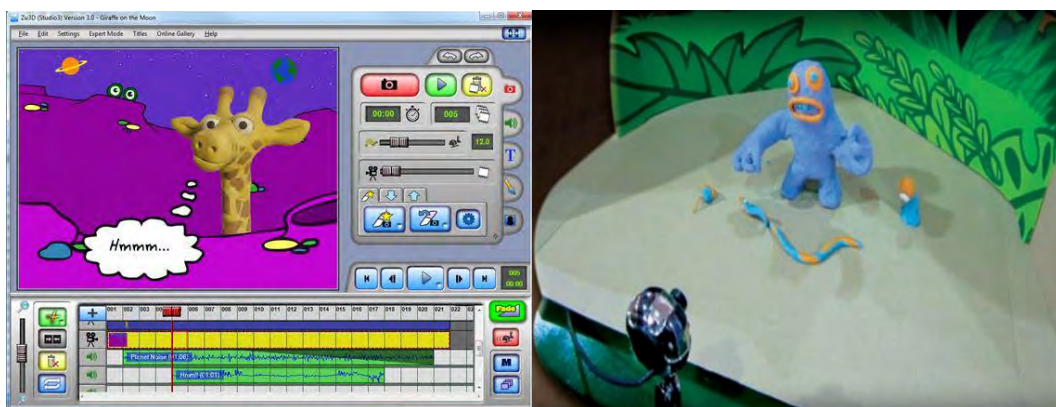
Zu3D (Studio3) Version 3.0 - Giraffe on the Moon

File Edit Settings Expert Mode Titles Online Gallery Help

Hmmm...

00:00 005

12.0

005
00:00

001 002 003 004 005 006 007 008 009 010 011 012 013 014 015 016 017 018 019 020 021 022 023

Planet Noise (01.06)

Hmm!! (01.01)

Fade1

M